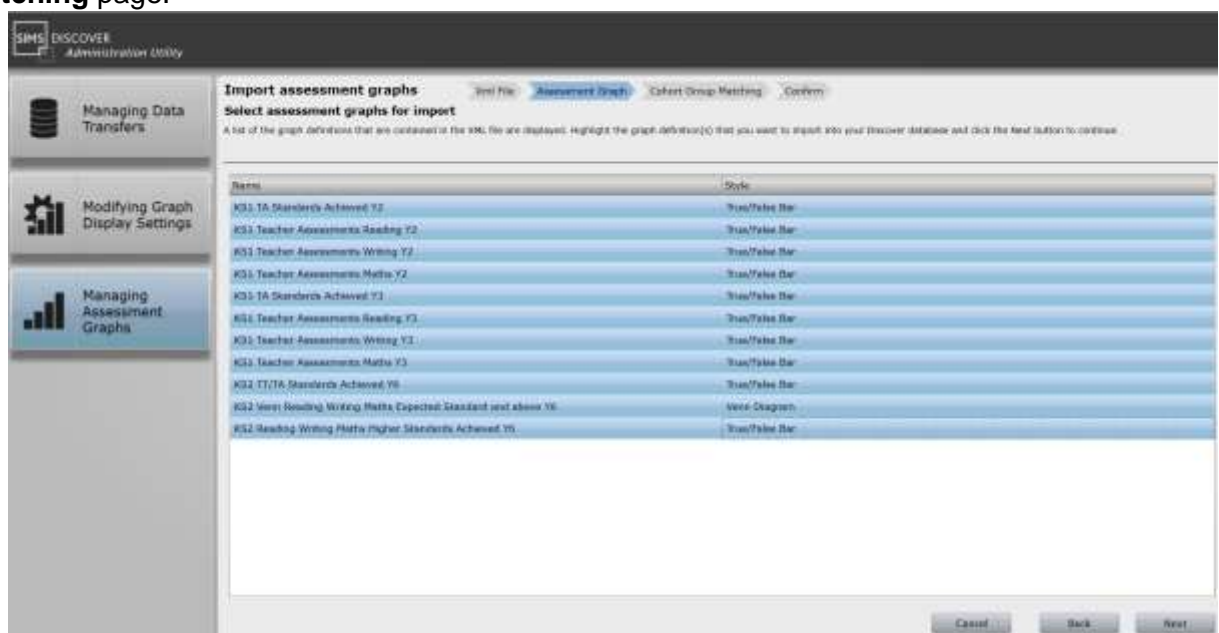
tching page.

SIMS DISCOVER Administration Utility

Managing Data Transfers

Modifying Graph Display Settings

Managing Assessment Graphs

Import assessment graphs

Xml File | Assessment Graph | Cohort Group Matching | Confirm

Select assessment graphs for import

A list of the graph definitions that are contained in the XML file are displayed. Highlight the graph definition(s) that you want to import into your Discover database and click the Next button to continue.

| Name | Style |
|---|---|
| KS1 TA Standards Achieved Y2 | True/False Bar |
| KS1 Teacher Assessments Reading Y2 | True/False Bar |
| KS1 Teacher Assessments Writing Y2 | True/False Bar |
| KS1 Teacher Assessments Maths Y2 | True/False Bar |
| KS1 TA Standards Achieved Y3 | True/False Bar |
| KS1 Teacher Assessments Reading Y3 | True/False Bar |
| KS1 Teacher Assessments Writing Y3 | True/False Bar |
| KS1 Teacher Assessments Maths Y3 | True/False Bar |
| KS2 TT/TA Standards Achieved Y6 | True/False Bar |
| KS2 Venn Reading Writing Maths Expected Standard and above Y6 | Venn Diagram |
| KS2 Reading Writing Maths Higher Standards Achieved Y6 | True/False Bar |

Cancel | Back | Next